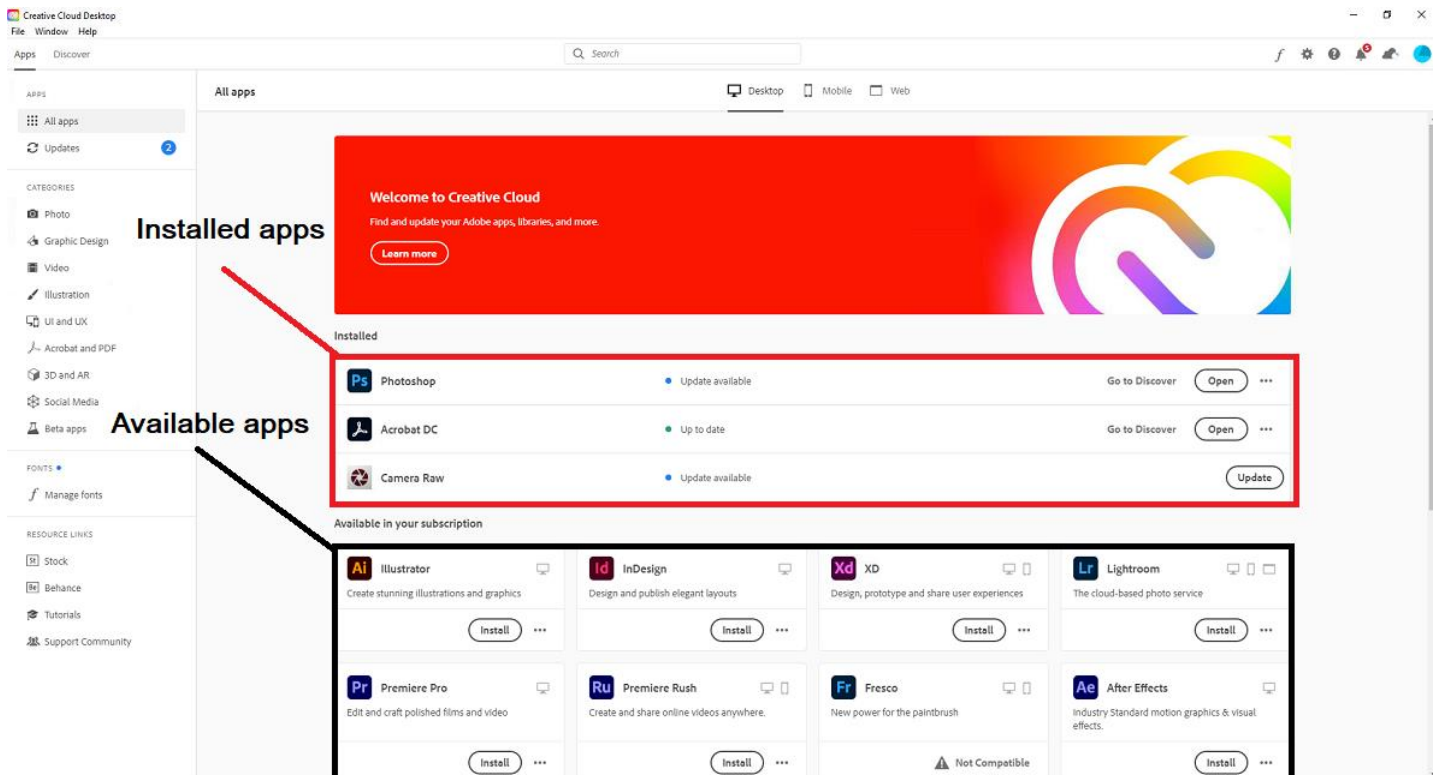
Creative Cloud Desktop
File Window Help

Apps Discover

Search

f

APPS
All apps
Updates 2

CATEGORIES
Photo
Graphic Design
Video
Illustration
UI and UX
Acrobat and PDF
3D and AR
Social Media
Beta apps

FONTS
Manage fonts

RESOURCE LINKS
Stock
Behance
Tutorials
Support Community

All apps

Desktop Mobile Web

Welcome to Creative Cloud
Find and update your Adobe apps, libraries, and more.
Learn more

Installed apps

Installed

Ps Photoshop • Update available Go to Discover Open ···
Acrobat DC • Up to date Go to Discover Open ···
Camera Raw • Update available Update

Available apps

Available in your subscription

Ai Illustrator
Create stunning illustrations and graphics
Install ···

Id InDesign
Design and publish elegant layouts
Install ···

Xd XD
Design, prototype and share user experiences
Install ···

Lr Lightroom
The cloud-based photo service
Install ···

Pr Premiere Pro
Edit and craft polished films and video
Install ···

Ru Premiere Rush
Create and share online videos anywhere.
Install ···

Fr Fresco
New power for the paintbrush
Not Compatible

Ae After Effects
Industry Standard motion graphics & visual effects.
Install ···